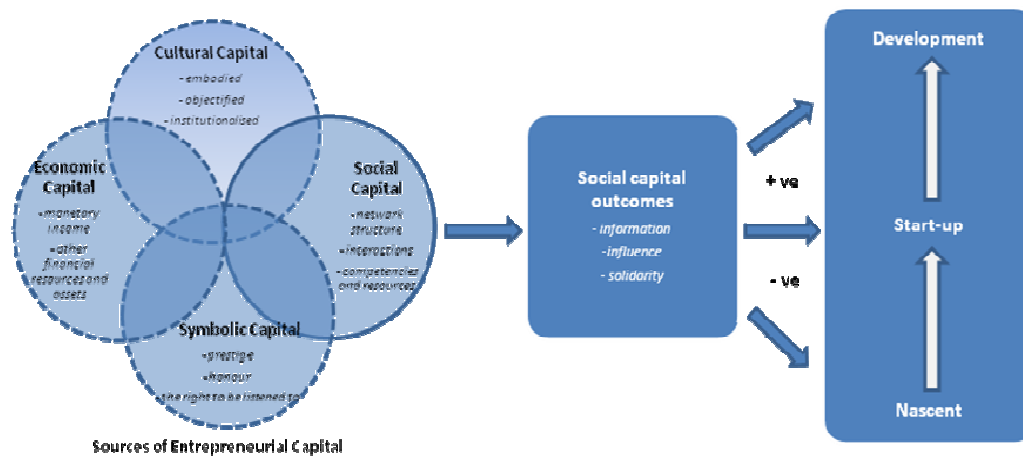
Cultural Capital
- embodied
- objectified
- institutionalized

Economic Capital
- monetary income
- other financial resources and assets

Social Capital
- network structure
- interactions
- competencies and resources

Symbolic Capital
- prestige
- honour
- the right to be listened to

Sources of Entrepreneurial Capital

Social capital outcomes
- information
- influence
- solidarity

+ ve

- ve

Development

Start-up

Nascent